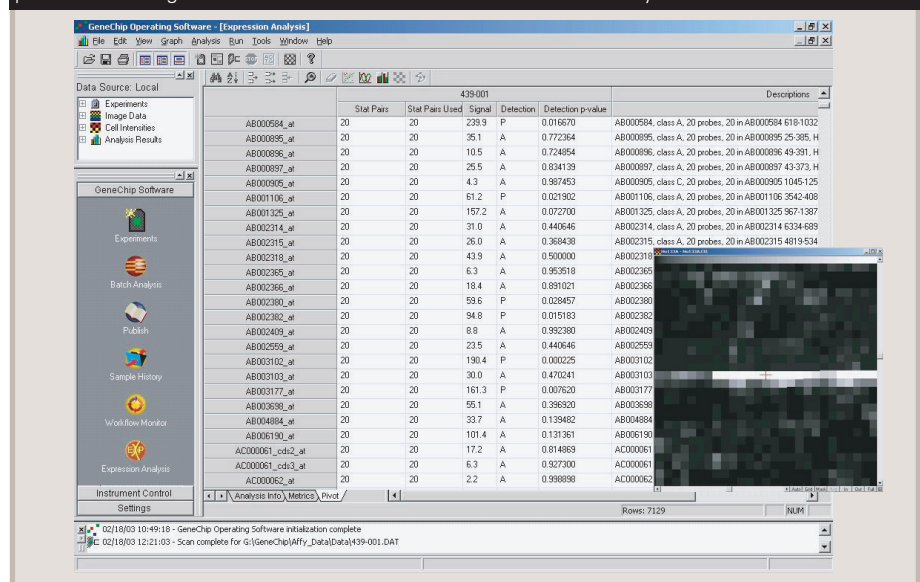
GeneChip Operating Software - [Expression Analysis]

File Edit View Graph Analysis Run Tools Window Help

Data Source: Local

Experiments
Image Data
Cell Intensities
Analysis Results

GeneChip Software

Experiments
Batch Analysis
Publish
Sample History
Workflow Monitor
Expression Analysis

Instrument Control
Settings

| | 439-001 | | | | | Descriptions |
|---|---|---|---|---|---|---|
| | Stat Pairs | Stat Pairs Used | Signal | Detection | Detection p-value | |
| AB000584_at | 20 | 20 | 239.9 | P | 0.016670 | AB000584, class A, 20 probes, 20 in AB000584 618-1032 |
| AB000895_at | 20 | 20 | 35.1 | A | 0.772364 | AB000895, class A, 20 probes, 20 in AB000895 25-385, H |
| AB000896_at | 20 | 20 | 10.5 | A | 0.724854 | AB000896, class A, 20 probes, 20 in AB000896 49-391, H |
| AB000897_at | 20 | 20 | 25.5 | A | 0.834139 | AB000897, class A, 20 probes, 20 in AB000897 43-373, H |
| AB000905_at | 20 | 20 | 4.3 | A | 0.987453 | AB000905, class C, 20 probes, 20 in AB000905 1045-125 |
| AB001106_at | 20 | 20 | 61.2 | P | 0.021902 | AB001106, class A, 20 probes, 20 in AB001106 3542-408 |
| AB001325_at | 20 | 20 | 157.2 | A | 0.072700 | AB001325, class A, 20 probes, 20 in AB001325 967-1387 |
| AB002314_at | 20 | 20 | 31.0 | A | 0.440646 | AB002314, class A, 20 probes, 20 in AB002314 6334-689 |
| AB002315_at | 20 | 20 | 26.0 | A | 0.368438 | AB002315, class A, 20 probes, 20 in AB002315 4819-534 |
| AB002318_at | 20 | 20 | 43.9 | A | 0.500000 | AB002318 |
| AB002365_at | 20 | 20 | 6.3 | A | 0.953518 | AB002365 |
| AB002366_at | 20 | 20 | 18.4 | A | 0.891021 | AB002366 |
| AB002380_at | 20 | 20 | 59.6 | P | 0.028457 | AB002380 |
| AB002382_at | 20 | 20 | 94.8 | P | 0.015183 | AB002382 |
| AB002409_at | 20 | 20 | 8.8 | A | 0.992380 | AB002409 |
| AB002559_at | 20 | 20 | 23.5 | A | 0.440646 | AB002559 |
| AB003102_at | 20 | 20 | 190.4 | P | 0.000225 | AB003102 |
| AB003103_at | 20 | 20 | 30.0 | A | 0.470241 | AB003103 |
| AB003177_at | 20 | 20 | 161.3 | P | 0.007620 | AB003177 |
| AB003698_at | 20 | 20 | 55.1 | A | 0.396920 | AB003698 |
| AB004884_at | 20 | 20 | 33.7 | A | 0.139482 | AB004884 |
| AB006190_at | 20 | 20 | 101.4 | A | 0.131361 | AB006190 |
| AC000061_cds2_at | 20 | 20 | 17.2 | A | 0.814869 | AC000061 |
| AC000061_cds3_at | 20 | 20 | 6.3 | A | 0.927300 | AC000061 |
| AC000062_at | 20 | 20 | 2.2 | A | 0.998898 | AC000062 |

Analysis Info / Metrics / Pivot

Rows: 7129 NUM

02/18/03 10:49:18 - GeneChip Operating Software initialization complete
02/18/03 12:21:03 - Scan complete for G:\GeneChip\Affy_Data\Data\439-001.DAT